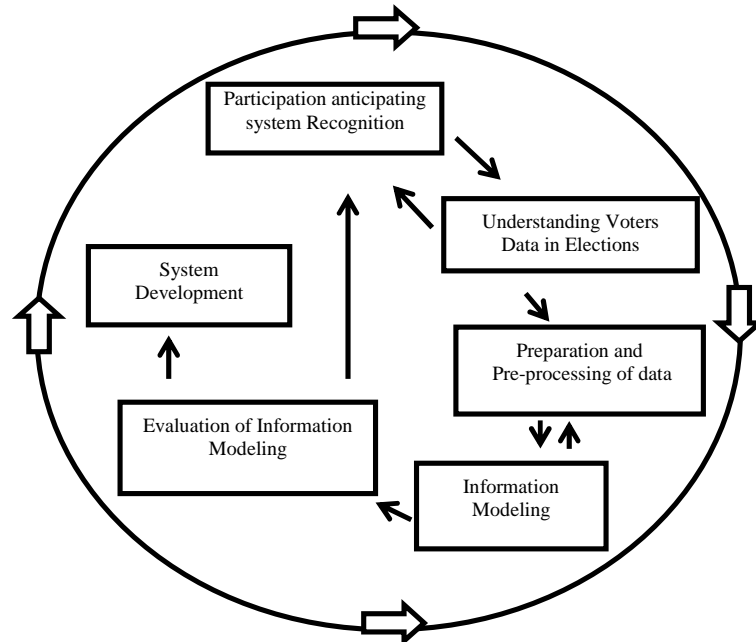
Participation anticipating system Recognition

Understanding Voters Data in Elections

Preparation and Pre-processing of data

Information Modeling

Evaluation of Information Modeling

System Development